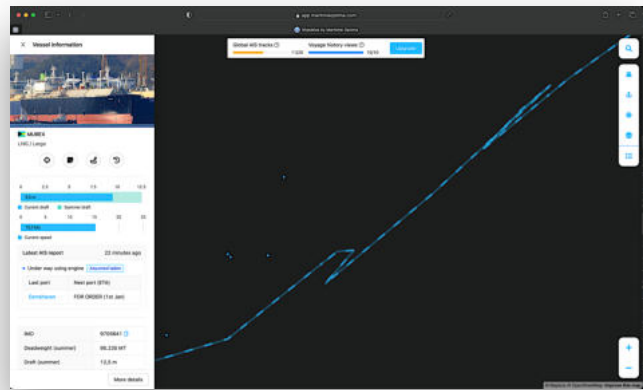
app.marinetraffic.com

Vessel Information

MURIEA

LNG / Large

Current draft   Summer draft

Current speed

Latest AIS report   22 minutes ago

Under way using engine

Last port   Next port (ETA)

FOR ORDERS (1st Jan)

IMO   9705641

Deadweight (summer)   86,228 MT

Draft (summer)   12.5 m

More details

Global AIS tracks   1/25

Voyage history views   10/10

Upgrade